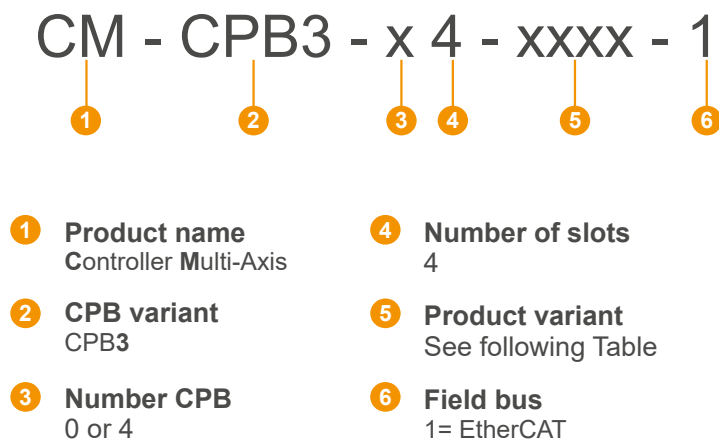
CM - CPB3 - x 4 - xxxx - 1

1 2 3 4 5 6

1 Product name
Controller Multi-Axis

2 CPB variant
CPB3

3 Number CPB
0 or 4

4 Number of slots
4

5 Product variant
See following Table

6 Field bus
1= EtherCAT